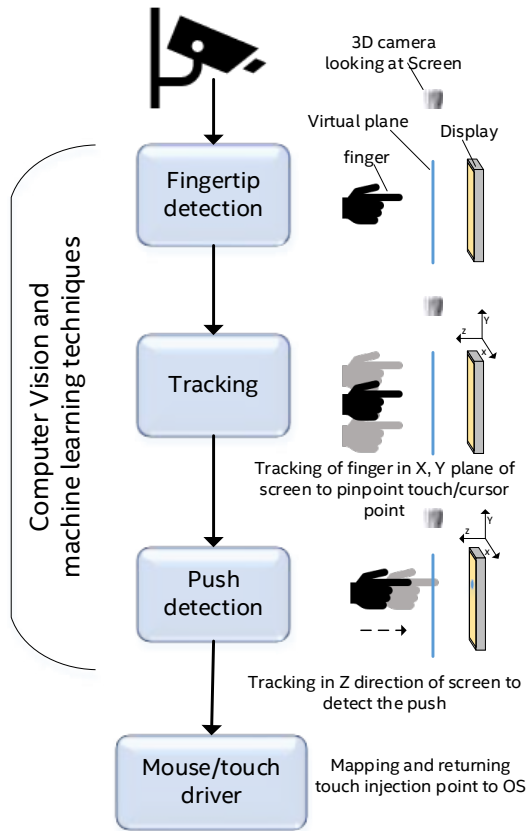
3D camera looking at Screen

Virtual plane

Display

finger

Fingertip detection

Computer Vision and machine learning techniques

Tracking

Z

Y

X

Tracking of finger in X, Y plane of screen to pinpoint touch/cursor point

Push detection

Z

Y

X

Tracking in Z direction of screen to detect the push

Mouse/touch driver

Mapping and returning touch injection point to OS